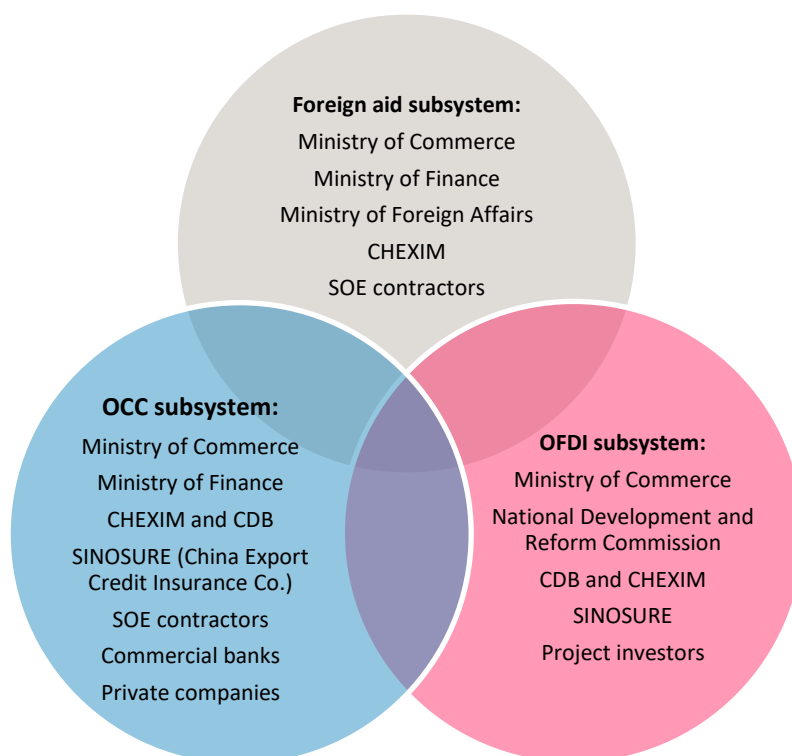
**Foreign aid subsystem:**
Ministry of Commerce
Ministry of Finance
Ministry of Foreign Affairs
CHEXIM
SOE contractors

**OCC subsystem:**
Ministry of Commerce
Ministry of Finance
CHEXIM and CDB
SINOSURE (China Export Credit Insurance Co.)
SOE contractors
Commercial banks
Private companies

**OFDI subsystem:**
Ministry of Commerce
National Development and Reform Commission
CDB and CHEXIM
SINOSURE
Project investors